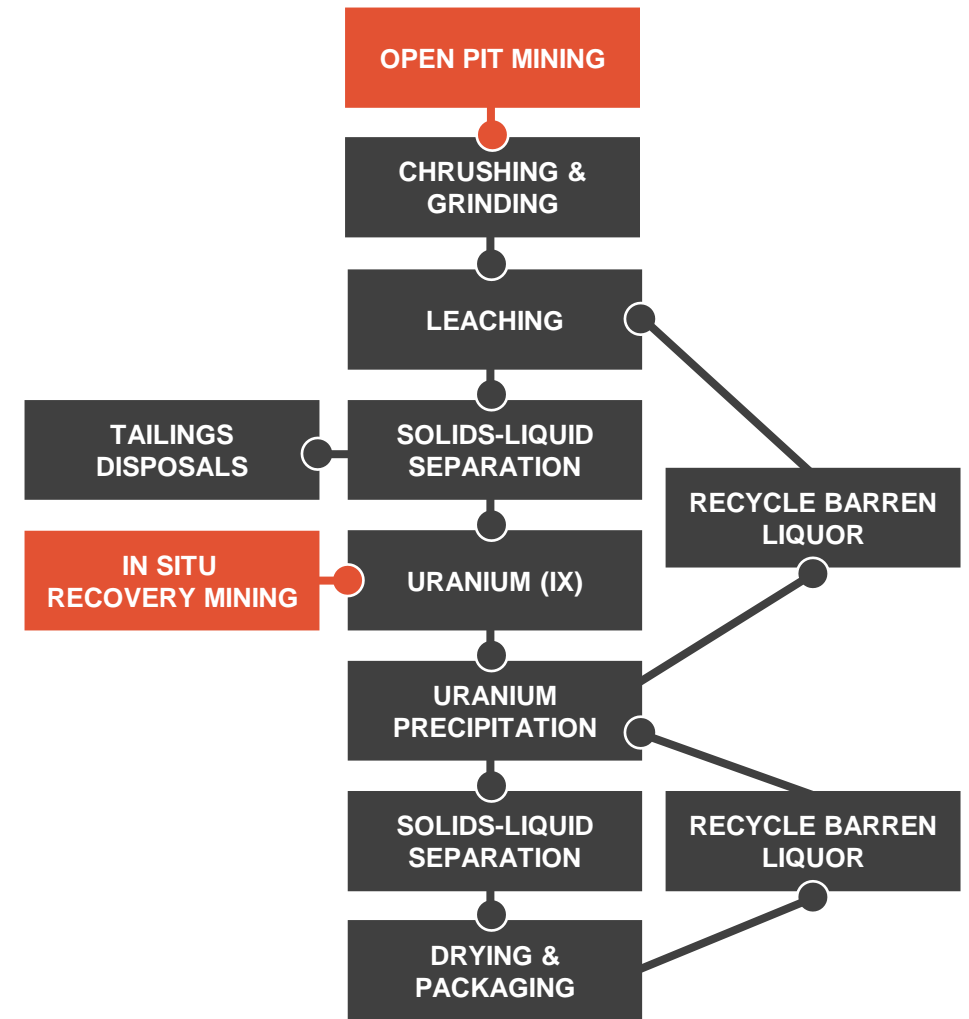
OPEN PIT MINING

CHRUSHING & GRINDING

LEACHING

TAILINGS DISPOSALS

SOLIDS-LIQUID SEPARATION

RECYCLE BARREN LIQUOR

IN SITU RECOVERY MINING

URANIUM (IX)

URANIUM PRECIPITATION

SOLIDS-LIQUID SEPARATION

RECYCLE BARREN LIQUOR

DRYING & PACKAGING